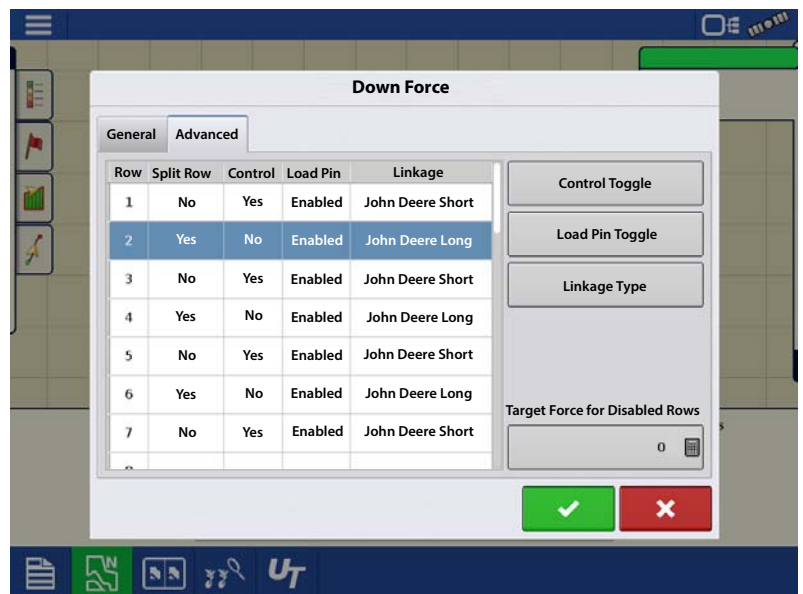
Down Force

General | Advanced

| Row | Split Row | Control | Load Pin | Linkage |
|---|---|---|---|---|
| 1 | No | Yes | Enabled | John Deere Short |
| 2 | Yes | No | Enabled | John Deere Long |
| 3 | No | Yes | Enabled | John Deere Short |
| 4 | Yes | No | Enabled | John Deere Long |
| 5 | No | Yes | Enabled | John Deere Short |
| 6 | Yes | No | Enabled | John Deere Long |
| 7 | No | Yes | Enabled | John Deere Short |

Control Toggle

Load Pin Toggle

Linkage Type

Target Force for Disabled Rows

0

UT